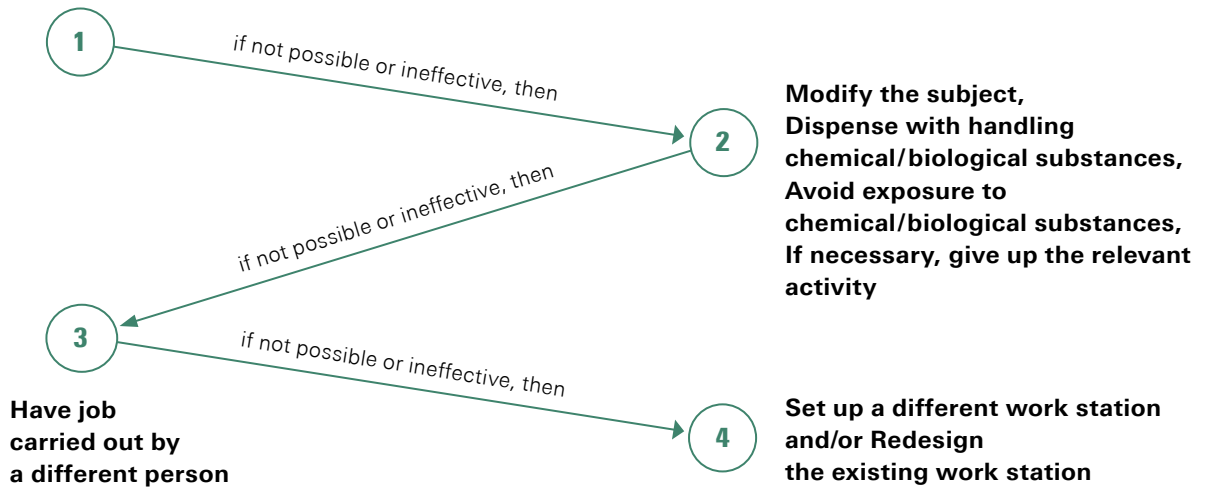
1

if not possible or ineffective, then

2

Modify the subject,
Dispense with handling chemical/biological substances,
Avoid exposure to chemical/biological substances,
If necessary, give up the relevant activity

if not possible or ineffective, then

3

Have job carried out by a different person

if not possible or ineffective, then

4

Set up a different work station and/or Redesign the existing work station